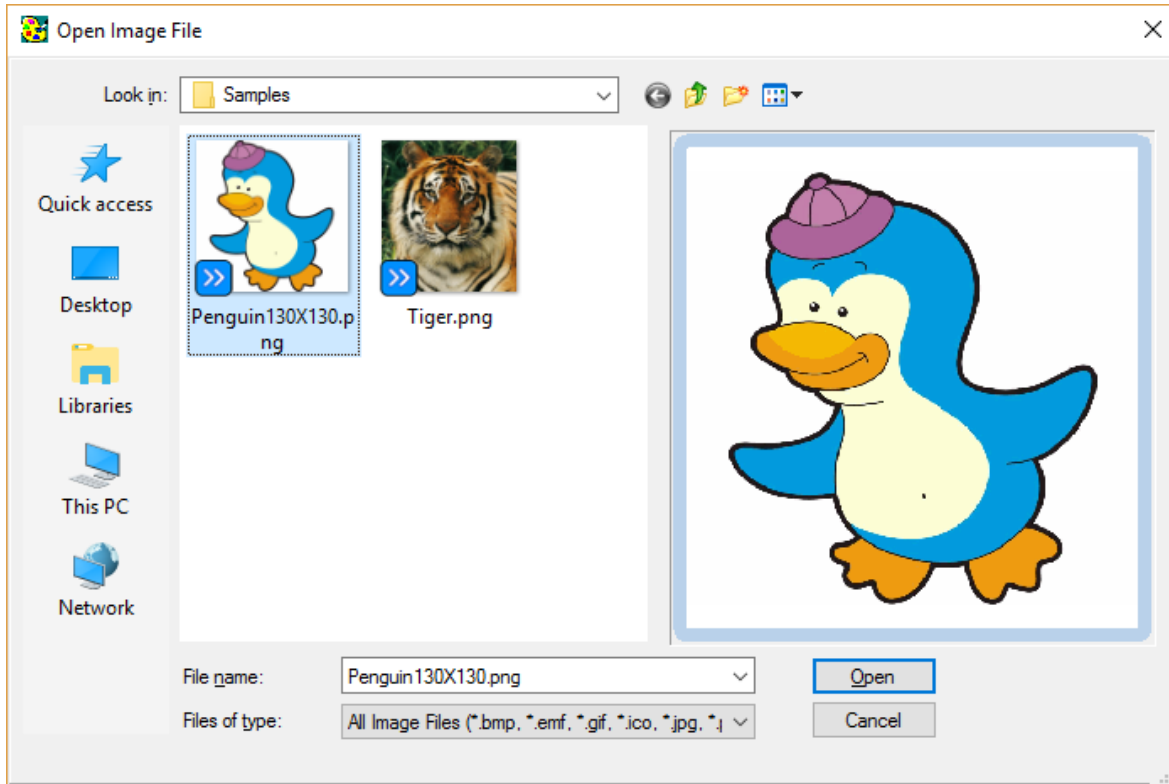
Open Image File

Look in: Samples

Quick access

Desktop

Libraries

This PC

Network

Penguin130X130.png

Tiger.png

File name: Penguin130X130.png

Files of type: All Image Files (*.bmp, *.emf, *.gif, *.ico, *.jpg, *.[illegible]

Open

Cancel